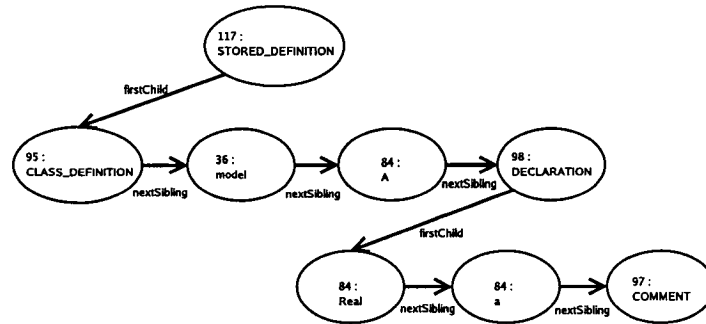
117 :
STORED_DEFINITION

firstChild

95 :
CLASS_DEFINITION

nextSibling

36 :
model

nextSibling

84 :
A

nextSibling

98 :
DECLARATION

firstChild

84 :
Real

nextSibling

84 :
a

nextSibling

97 :
COMMENT